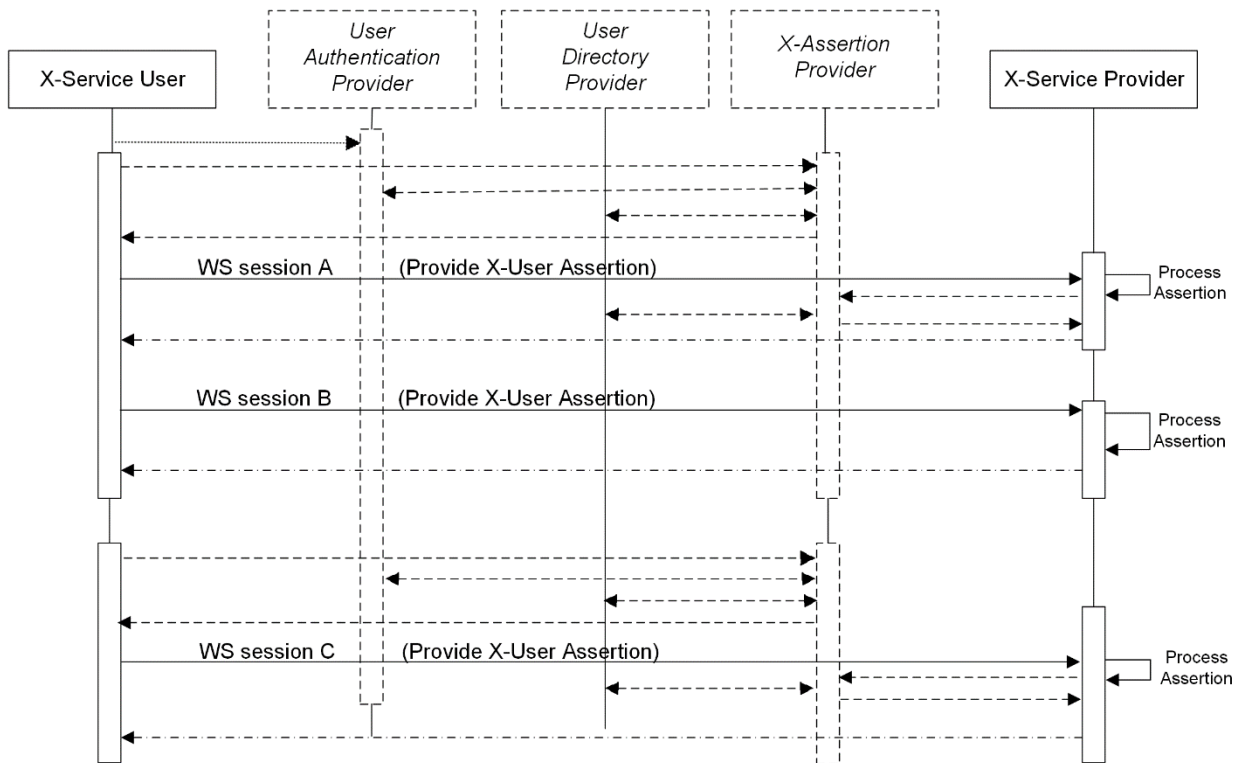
X-Service User

User Authentication Provider

User Directory Provider

X-Assertion Provider

X-Service Provider

WS session A (Provide X-User Assertion)

Process Assertion

WS session B (Provide X-User Assertion)

Process Assertion

WS session C (Provide X-User Assertion)

Process Assertion